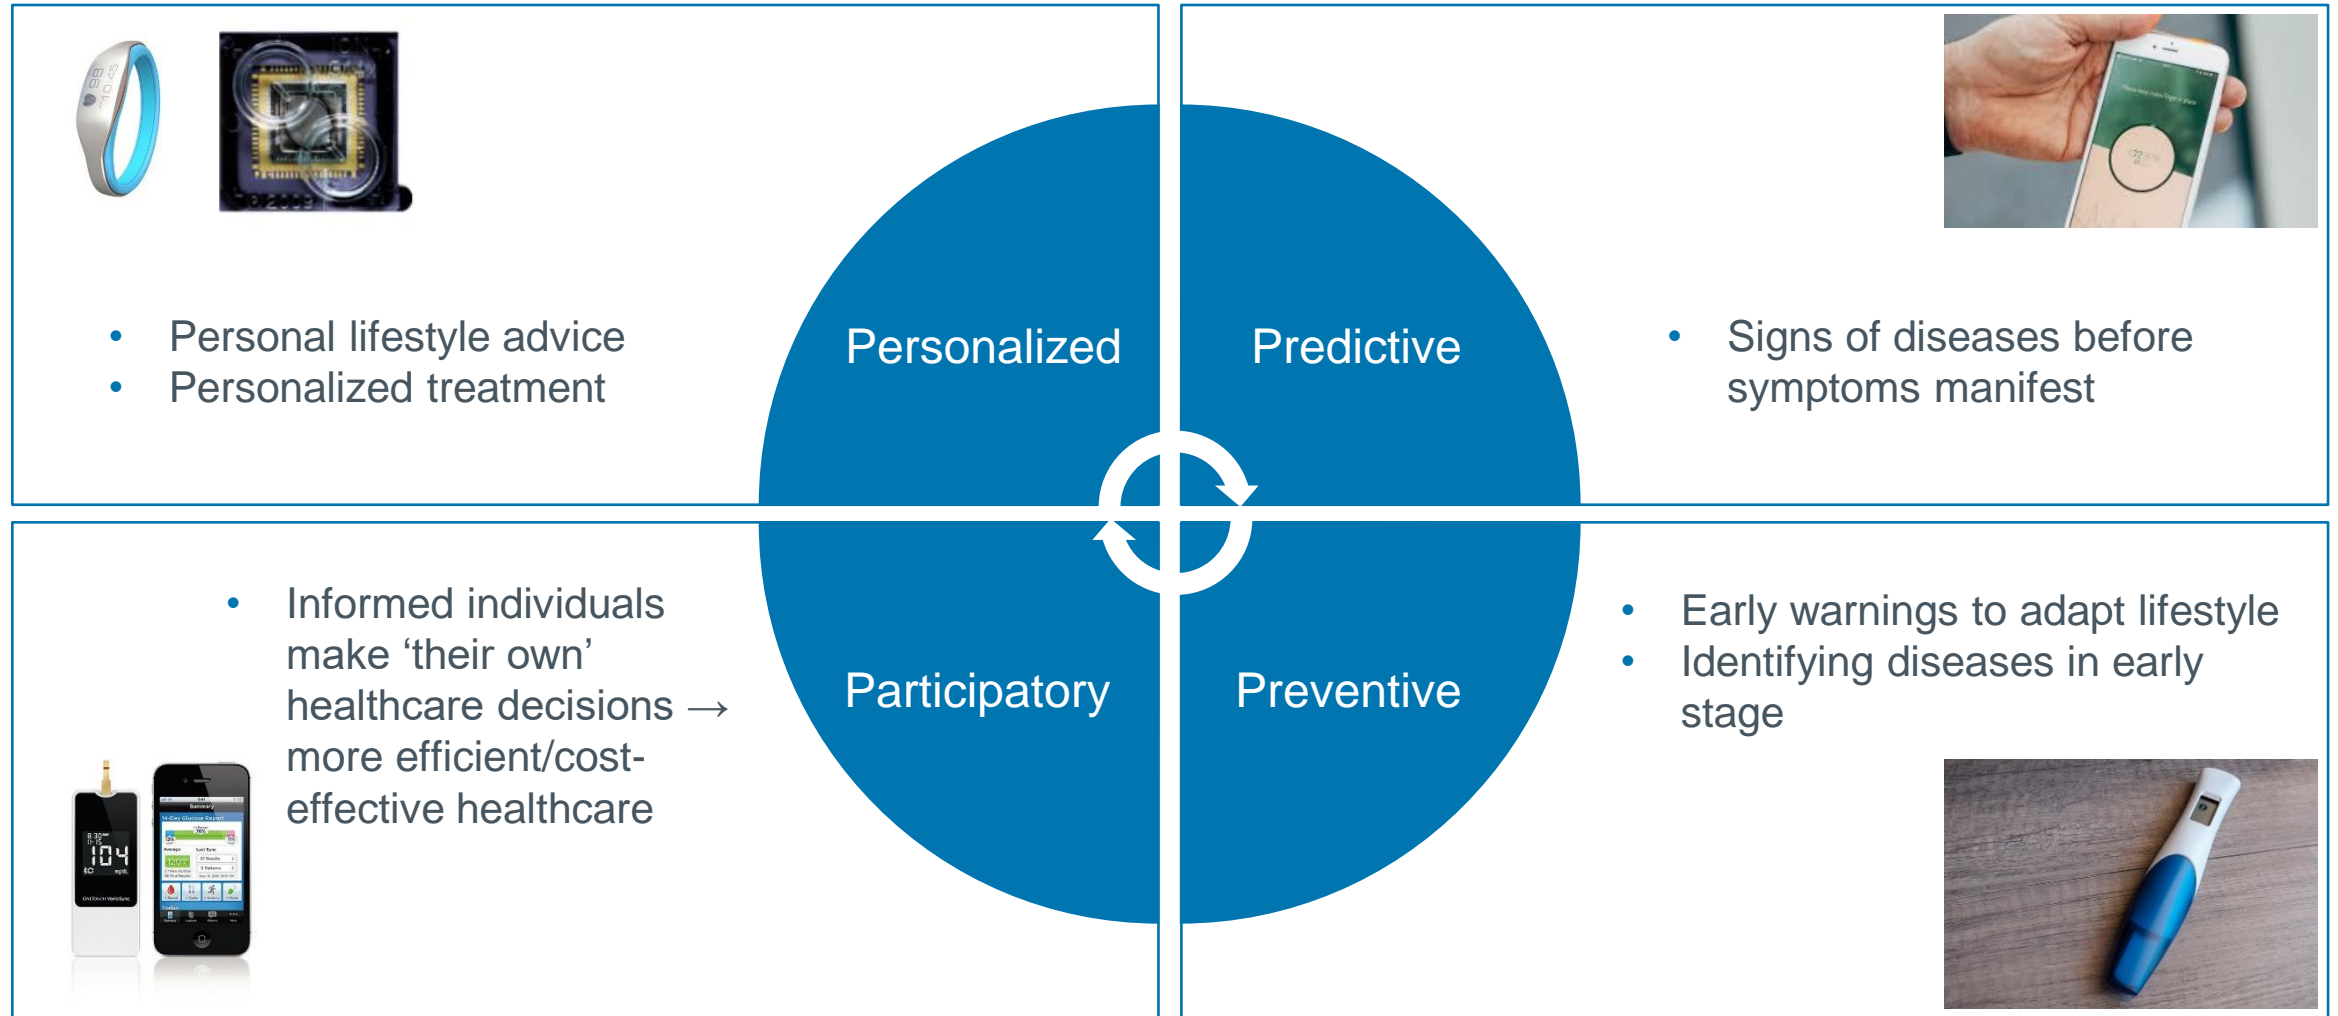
• Personal lifestyle advice
• Personalized treatment

Personalized

Predictive

• Signs of diseases before symptoms manifest

• Informed individuals make ‘their own’ healthcare decisions → more efficient/cost-effective healthcare

Participatory

Preventive

• Early warnings to adapt lifestyle
• Identifying diseases in early stage

104